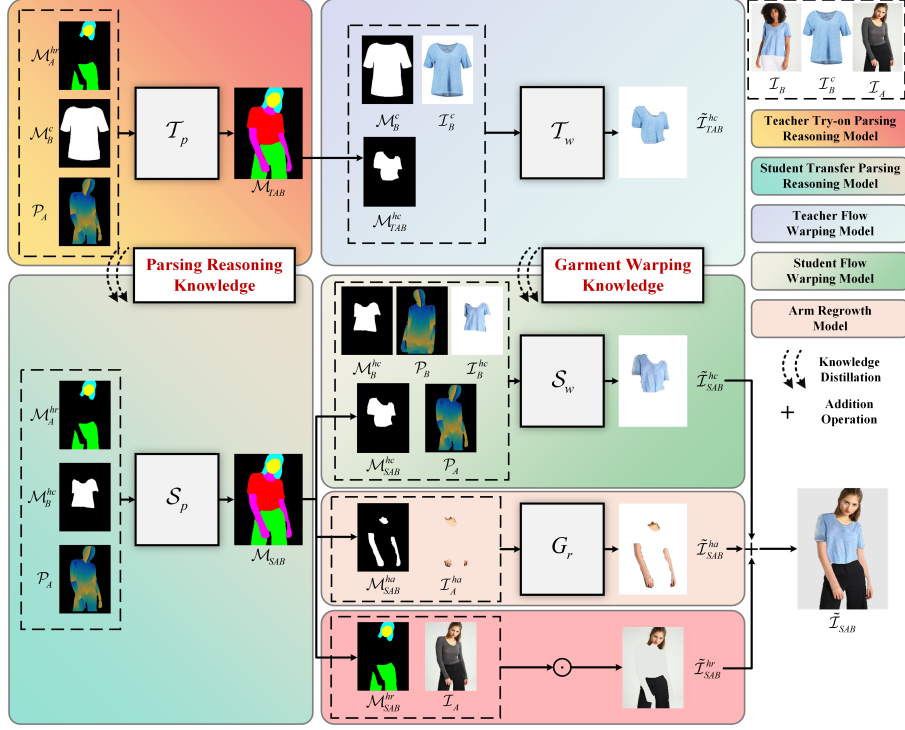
$\mathcal{M}_A^{hr}$

$\mathcal{M}_B^{c}$

$\mathcal{P}_A$

$\mathcal{T}_p$

$\mathcal{M}_{TAB}$

$\mathcal{M}_B^{c}$ $\mathcal{I}_B^{c}$

$\mathcal{M}_{TAB}^{hc}$

$\mathcal{T}_w$

$\tilde{\mathcal{I}}_{TAB}^{hc}$

$\mathcal{I}_B$ $\mathcal{I}_B^{c}$ $\mathcal{I}_A$

Teacher Try-on Parsing Reasoning Model

Student Transfer Parsing Reasoning Model

Teacher Flow Warping Model

Student Flow Warping Model

Arm Regrowth Model

Knowledge Distillation

+ Addition Operation

Parsing Reasoning Knowledge

Garment Warping Knowledge

$\mathcal{M}_B^{hc}$ $\mathcal{P}_B$ $\mathcal{I}_B^{hc}$

$\mathcal{M}_{SAB}^{hc}$ $\mathcal{P}_A$

$\mathcal{S}_w$

$\tilde{\mathcal{I}}_{SAB}^{hc}$

$\mathcal{M}_A^{hr}$

$\mathcal{M}_B^{hc}$

$\mathcal{P}_A$

$\mathcal{S}_p$

$\mathcal{M}_{SAB}$

$\mathcal{M}_{SAB}^{ha}$ $\mathcal{I}_A^{ha}$

$G_r$

$\tilde{\mathcal{I}}_{SAB}^{ha}$

$\tilde{\mathcal{I}}_{SAB}$

$\mathcal{M}_{SAB}^{hr}$ $\mathcal{I}_A$

$\odot$

$\tilde{\mathcal{I}}_{SAB}^{hr}$